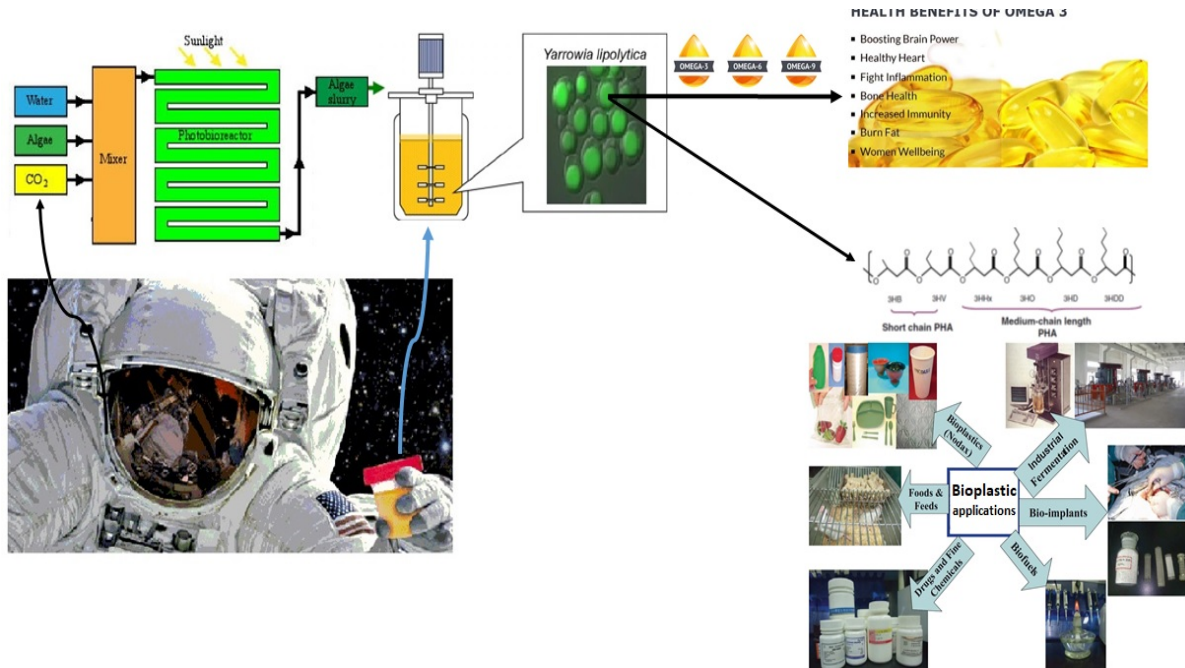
Sunlight

Water

Algae

$CO_2$

Mixer

Photobioreactor

Algae slurry

Yarrowia lipolytica

OMEGA-3 OMEGA-6 OMEGA-9

HEALTH BENEFITS OF OMEGA 3

- Boosting Brain Power
- Healthy Heart
- Fight Inflammation
- Bone Health
- Increased Immunity
- Burn Fat
- Women Wellbeing

3HB 3HV 3HHx 3HO 3HD 3HDD

Short chain PHA

Medium-chain length PHA

Bioplastics (Nodax)

Industrial Fermentation

Foods & Feeds

Bioplastic applications

Bio-implants

Drugs and Fine Chemicals

Biofuels